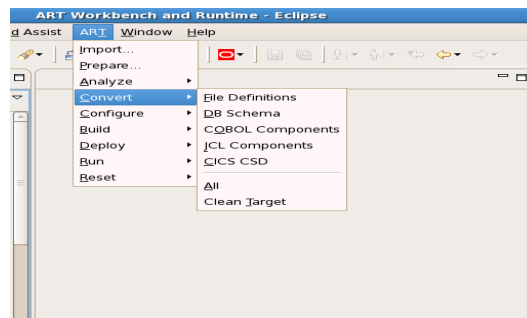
ART Workbench and Runtime - Eclipse
d Assist ART Window Help
Import...
Prepare...
Analyze
Convert
Configure
Build
Deploy
Run
Reset
File Definitions
DB Schema
COBOL Components
JCL Components
CICS CSD
All
Clean Target